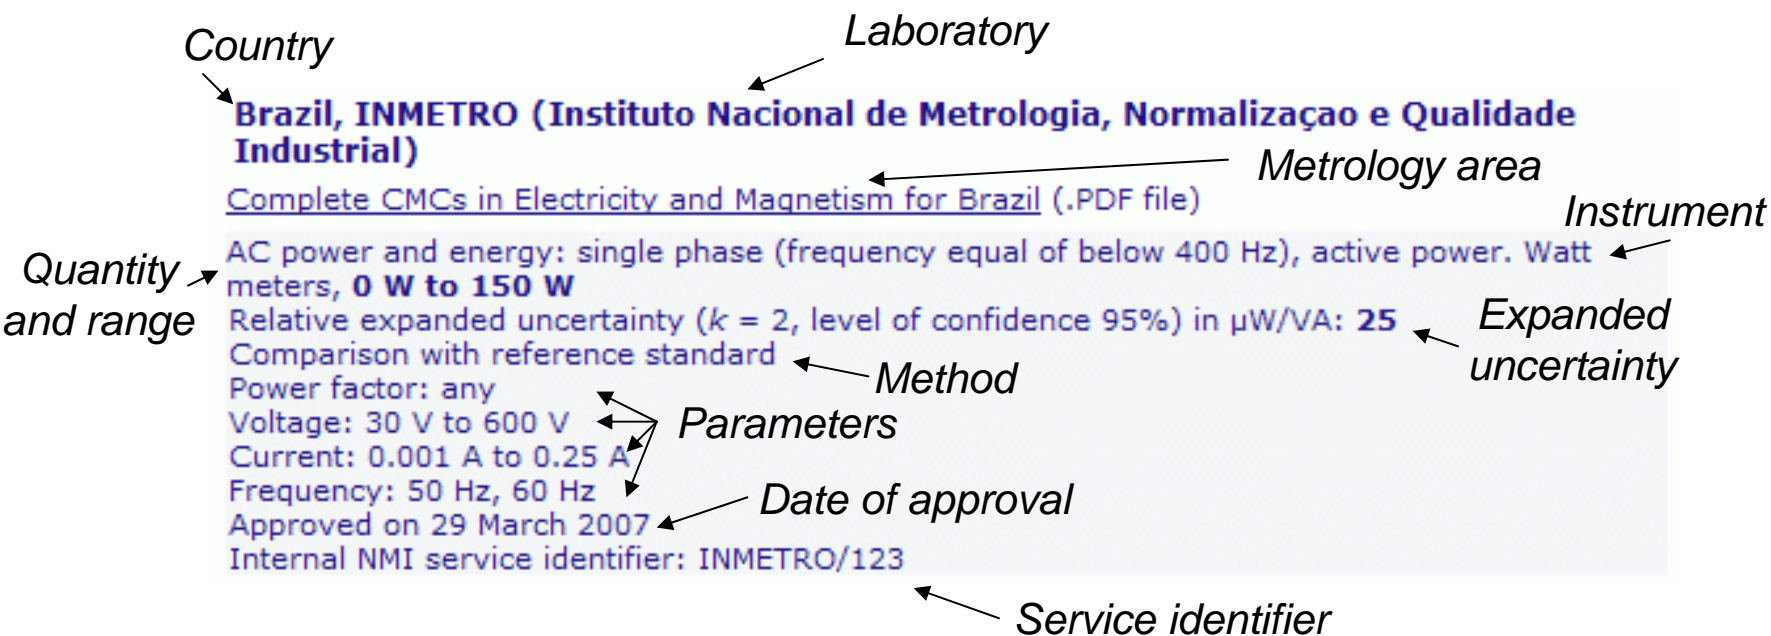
Country

Laboratory

Brazil, INMETRO (Instituto Nacional de Metrologia, Normalizaçao e Qualidade Industrial)

Metrology area

Complete CMCs in Electricity and Magnetism for Brazil (.PDF file)

Instrument

Quantity and range

AC power and energy: single phase (frequency equal of below 400 Hz), active power. Watt meters, **0 W to 150 W**
Relative expanded uncertainty ($k$ = 2, level of confidence 95%) in μW/VA: **25**
Comparison with reference standard
Power factor: any
Voltage: 30 V to 600 V
Current: 0.001 A to 0.25 A
Frequency: 50 Hz, 60 Hz
Approved on 29 March 2007
Internal NMI service identifier: INMETRO/123

Expanded uncertainty

Method

Parameters

Date of approval

Service identifier